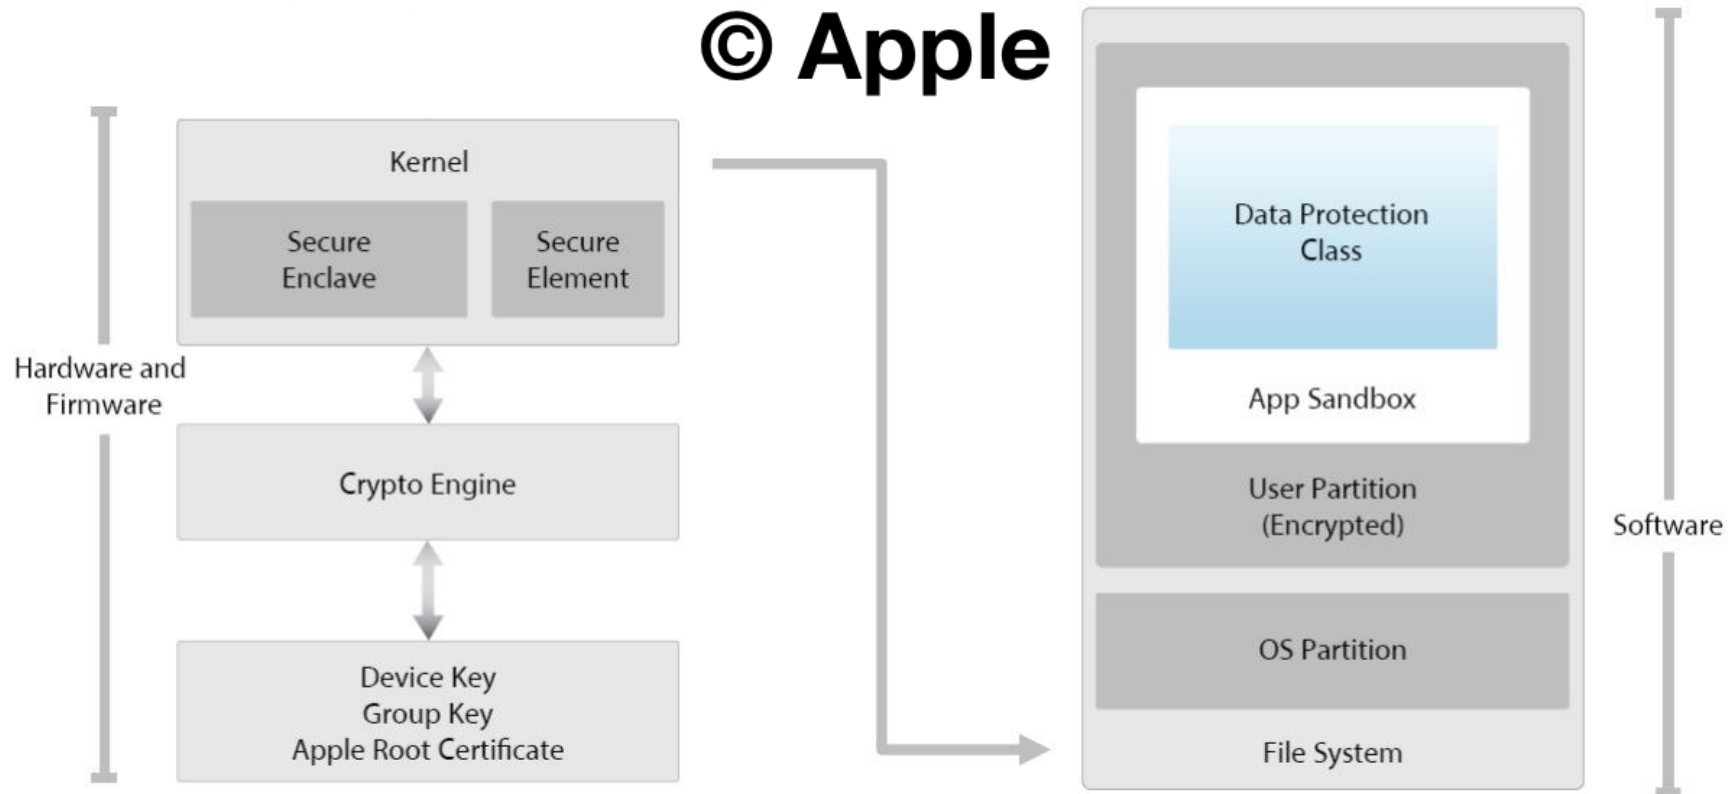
© Apple

Hardware and Firmware

Kernel

Secure Enclave

Secure Element

Crypto Engine

Device Key
Group Key
Apple Root Certificate

Data Protection Class

App Sandbox

User Partition (Encrypted)

OS Partition

File System

Software